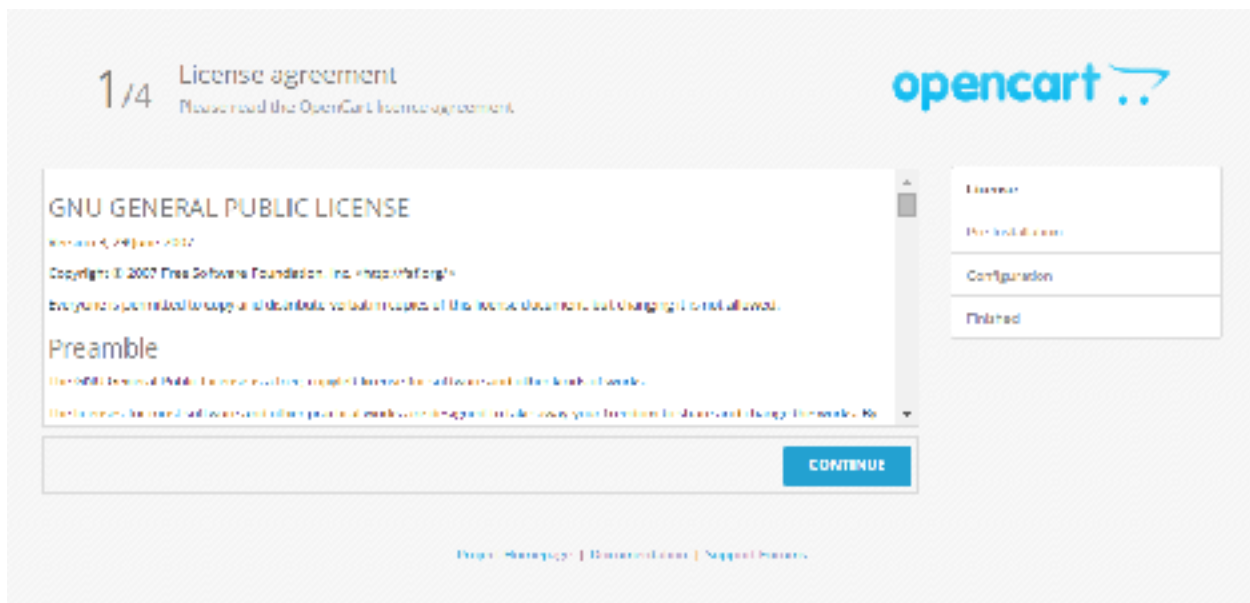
1/4 License agreement

Please read the OpenCart licence agreement

opencart

GNU GENERAL PUBLIC LICENSE

Version 3, 29 June 2007

Copyright © 2007 Free Software Foundation, Inc. <http://fsf.org/>

Everyone is permitted to copy and distribute verbatim copies of this license document, but changing it is not allowed.

Preamble

The GNU General Public License is a free, copyleft license for software and other kinds of works.

The licenses for most software and other practical works are designed to take away your freedom to share and change the works. By

CONTINUE

License

Pre-Installation

Configuration

Finished

Project Homepage | Documentation | Support Forums